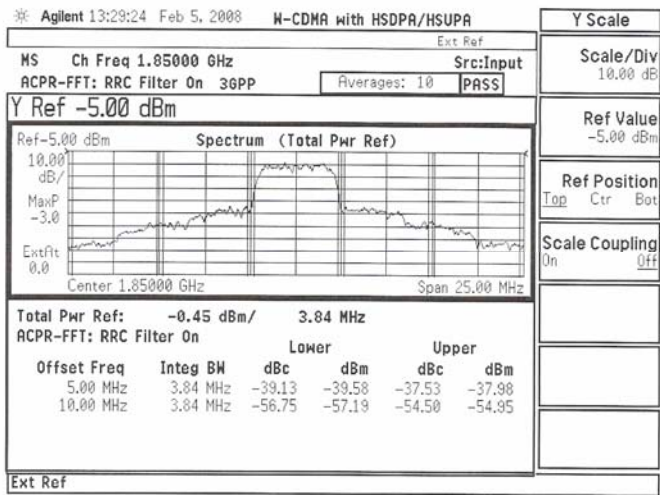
Agilent 13:29:24 Feb 5, 2008 W-CDMA with HSDPA/HSUPA

Ext Ref

MS Ch Freq 1.85000 GHz Src:Input

ACPR-FFT: RRC Filter On 3GPP Averages: 10 PASS

Y Ref -5.00 dBm

Ref-5.00 dBm Spectrum (Total Pwr Ref)

10.00 dB/

MaxP -3.0

ExtAt 0.0

Center 1.85000 GHz Span 25.00 MHz

Total Pwr Ref: -0.45 dBm/ 3.84 MHz

ACPR-FFT: RRC Filter On

| Offset Freq | Integ BW | Lower dBc | Lower dBm | Upper dBc | Upper dBm |
|---|---|---|---|---|---|
| 5.00 MHz | 3.84 MHz | -39.13 | -39.58 | -37.53 | -37.98 |
| 10.00 MHz | 3.84 MHz | -56.75 | -57.19 | -54.50 | -54.95 |

Ext Ref

Y Scale

Scale/Div 10.00 dB

Ref Value -5.00 dBm

Ref Position Top Ctr Bot

Scale Coupling On Off